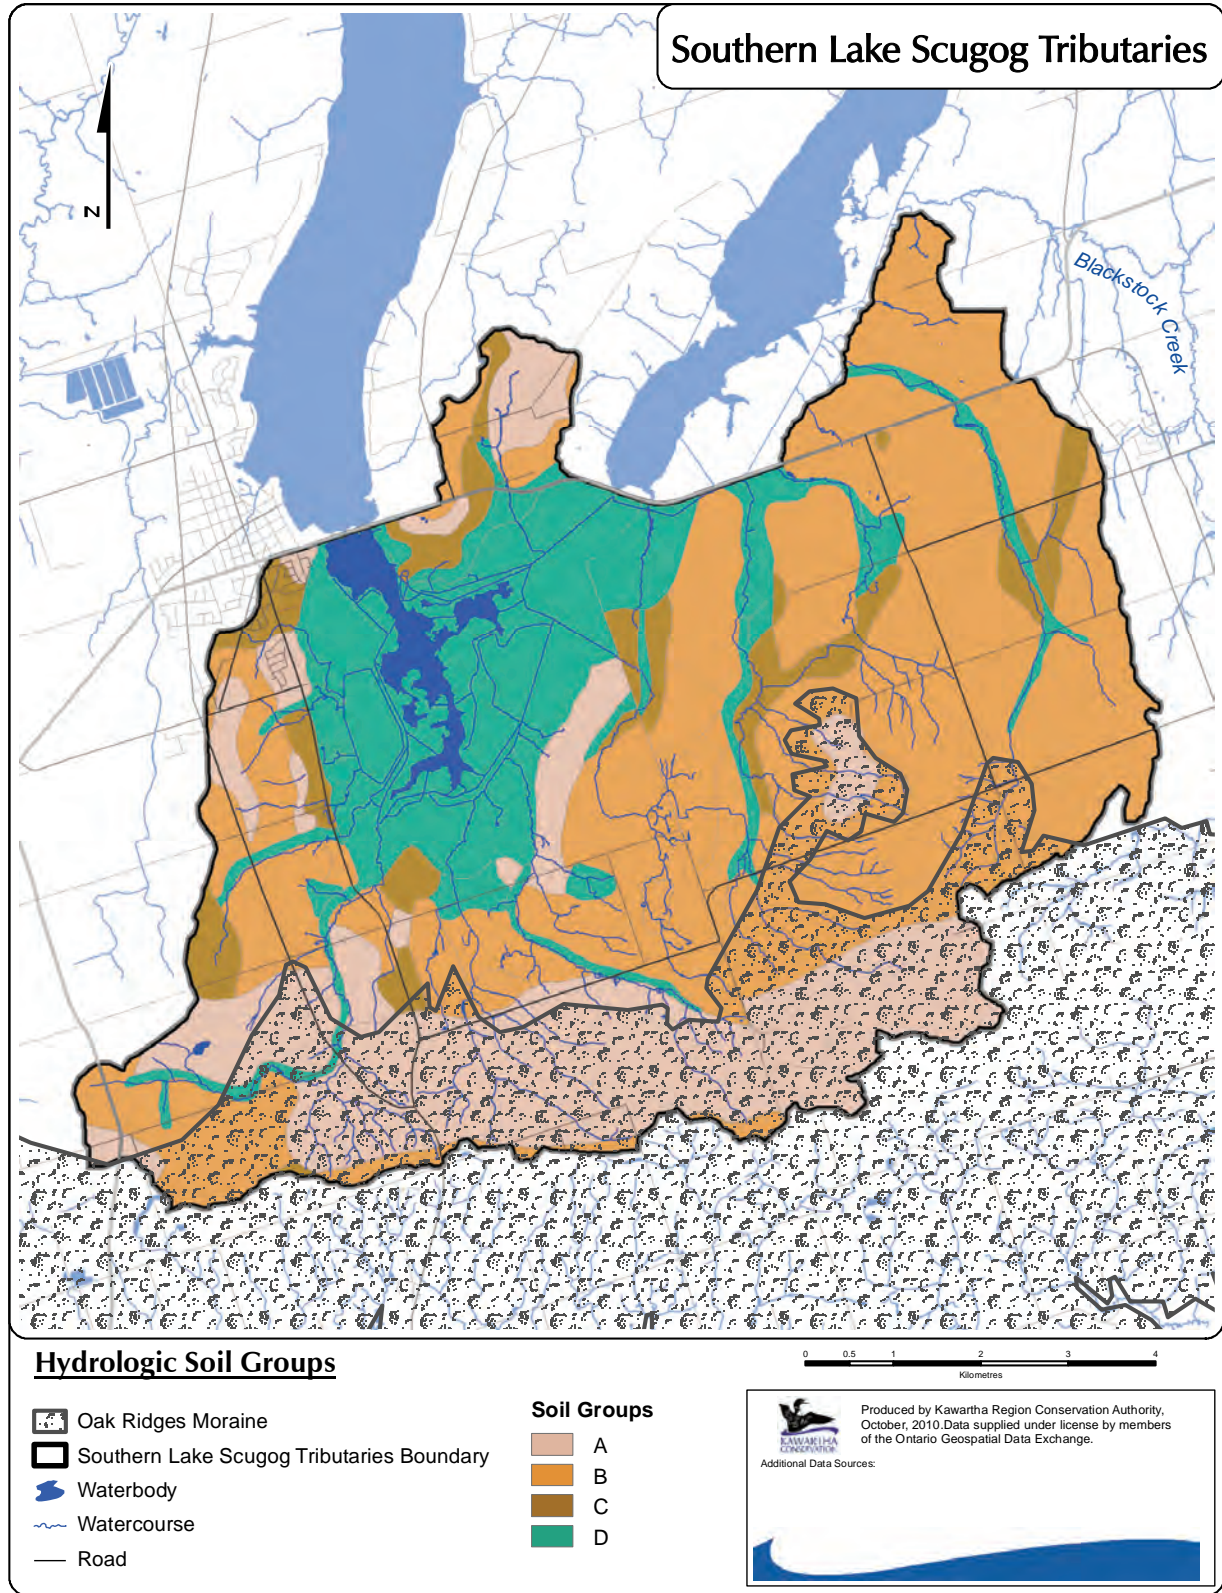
Southern Lake Scugog Tributaries

N

Blackstock Creek

Hydrologic Soil Groups

0 0.5 1 2 3 4
Kilometres

Oak Ridges Moraine
Southern Lake Scugog Tributaries Boundary
Waterbody
Watercourse
Road

Soil Groups
A
B
C
D

KAWARTHA CONSERVATION

Produced by Kawartha Region Conservation Authority, October, 2010.Data supplied under license by members of the Ontario Geospatial Data Exchange.

Additional Data Sources: